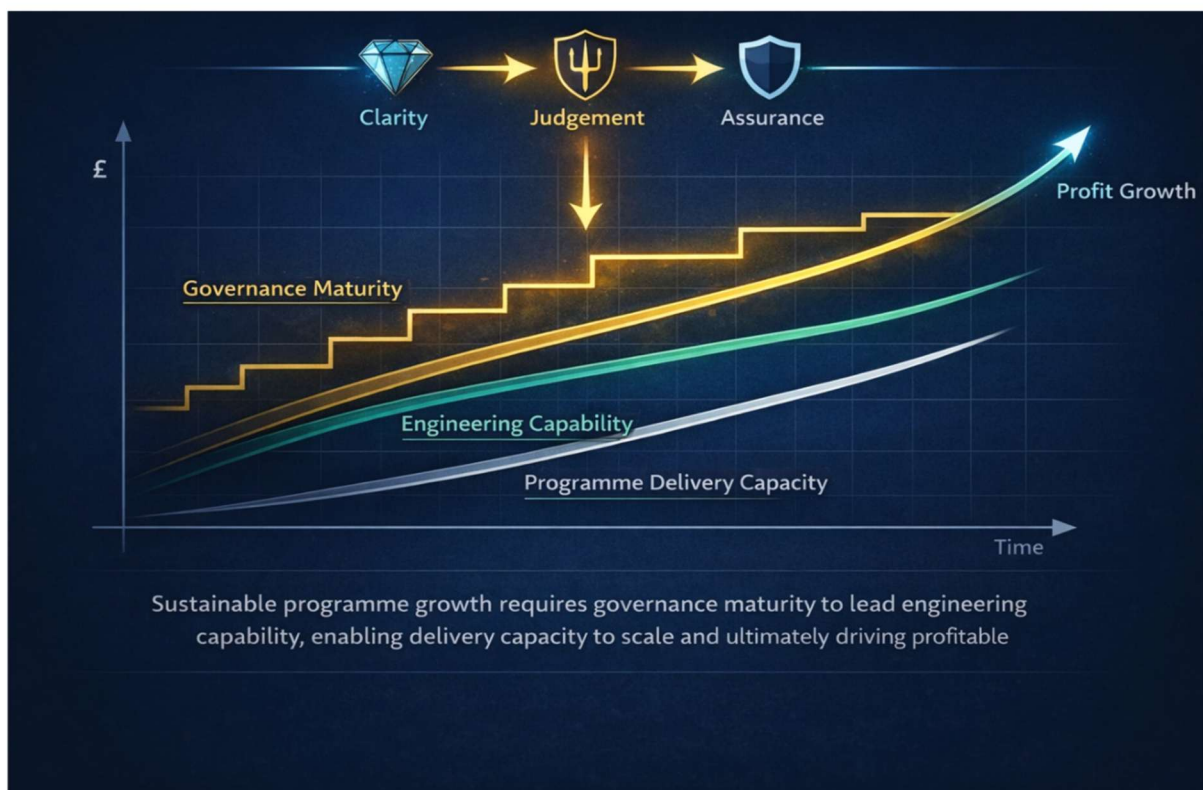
Clarity Judgement Assurance

£

Profit Growth

Governance Maturity

Engineering Capability

Programme Delivery Capacity

Time

Sustainable programme growth requires governance maturity to lead engineering capability, enabling delivery capacity to scale and ultimately driving profitable